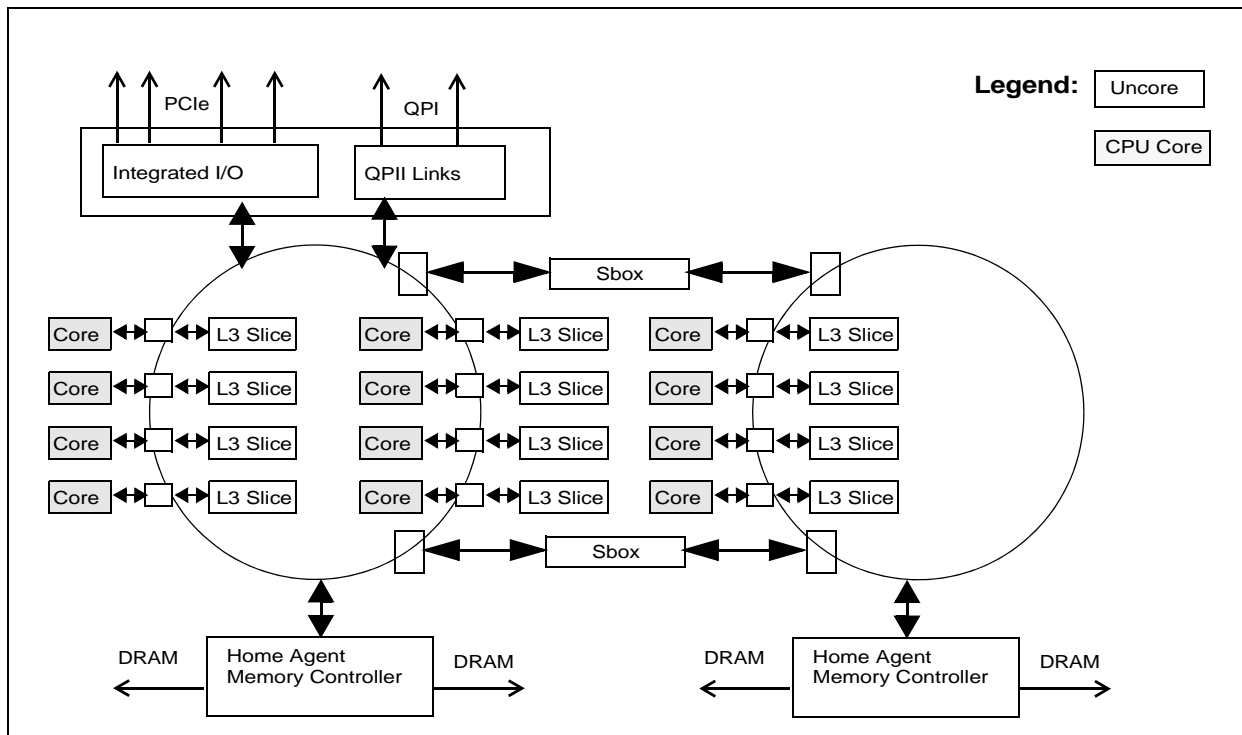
PCIe

QPI

Legend: Uncore

CPU Core

Integrated I/O

QPII Links

Sbox

Core L3 Slice
Core L3 Slice
Core L3 Slice
Core L3 Slice

Core L3 Slice
Core L3 Slice
Core L3 Slice
Core L3 Slice

Core L3 Slice
Core L3 Slice
Core L3 Slice
Core L3 Slice

Sbox

DRAM
Home Agent
Memory Controller
DRAM

DRAM
Home Agent
Memory Controller
DRAM